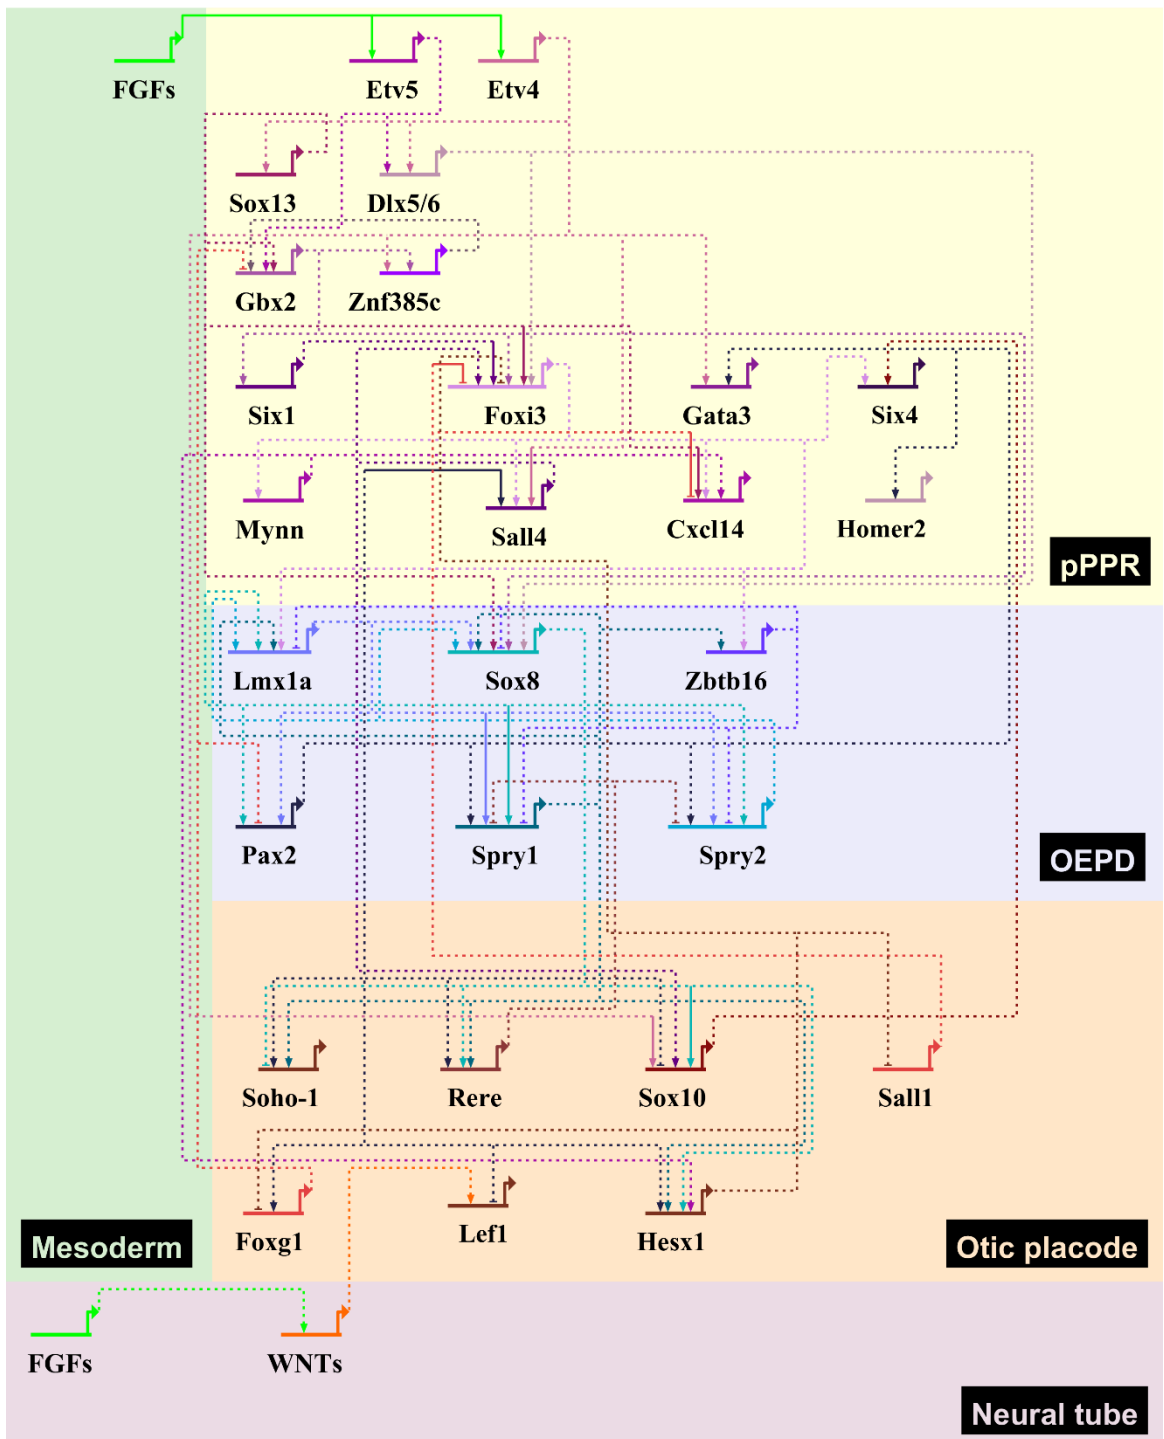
FGFs
Etv5
Etv4
Sox13
Dlx5/6
Gbx2
Znf385c
Six1
Foxi3
Gata3
Six4
Mynn
Sall4
Cxcl14
Homer2
pPPR
Lmx1a
Sox8
Zbtb16
Pax2
Spry1
Spry2
OEPD
Soho-1
Rere
Sox10
Sall1
Foxg1
Lef1
Hesx1
Mesoderm
Otic placode
FGFs
WNTs
Neural tube